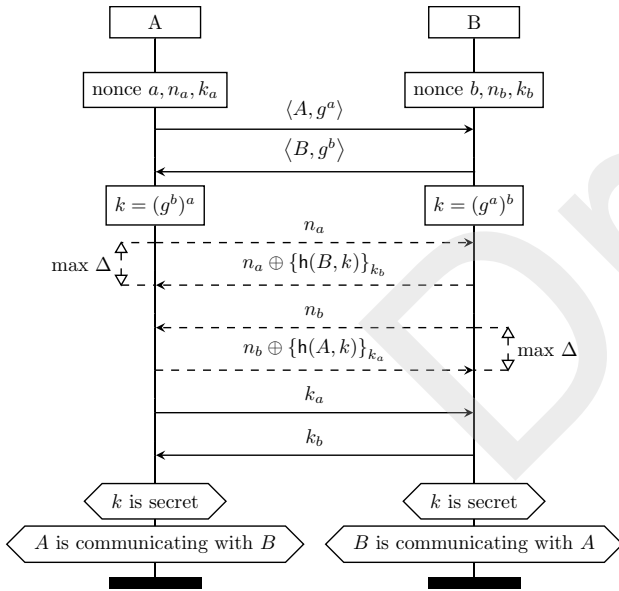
A

B

nonce $a, n_a, k_a$

nonce $b, n_b, k_b$

$\langle A, g^a \rangle$

$\langle B, g^b \rangle$

$k = (g^b)^a$

$k = (g^a)^b$

$n_a$

max $\Delta$

$n_a \oplus \{\mathsf{h}(B,k)\}_{k_b}$

$n_b$

$n_b \oplus \{\mathsf{h}(A,k)\}_{k_a}$

max $\Delta$

$k_a$

$k_b$

$k$ is secret

$k$ is secret

$A$ is communicating with $B$

$B$ is communicating with $A$